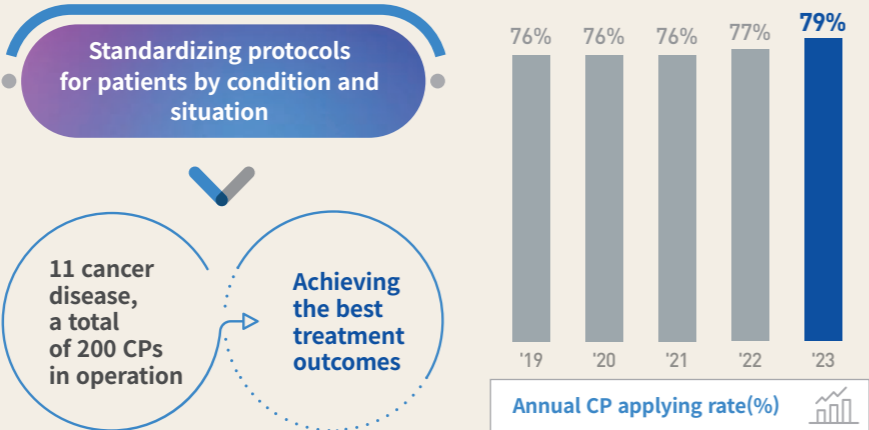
Standardizing protocols for patients by condition and situation

11 cancer disease, a total of 200 CPs in operation

Achieving the best treatment outcomes

| 76% | 76% | 76% | 77% | 79% |
|---|---|---|---|---|
| '19 | '20 | '21 | '22 | '23 |

Annual CP applying rate(%)